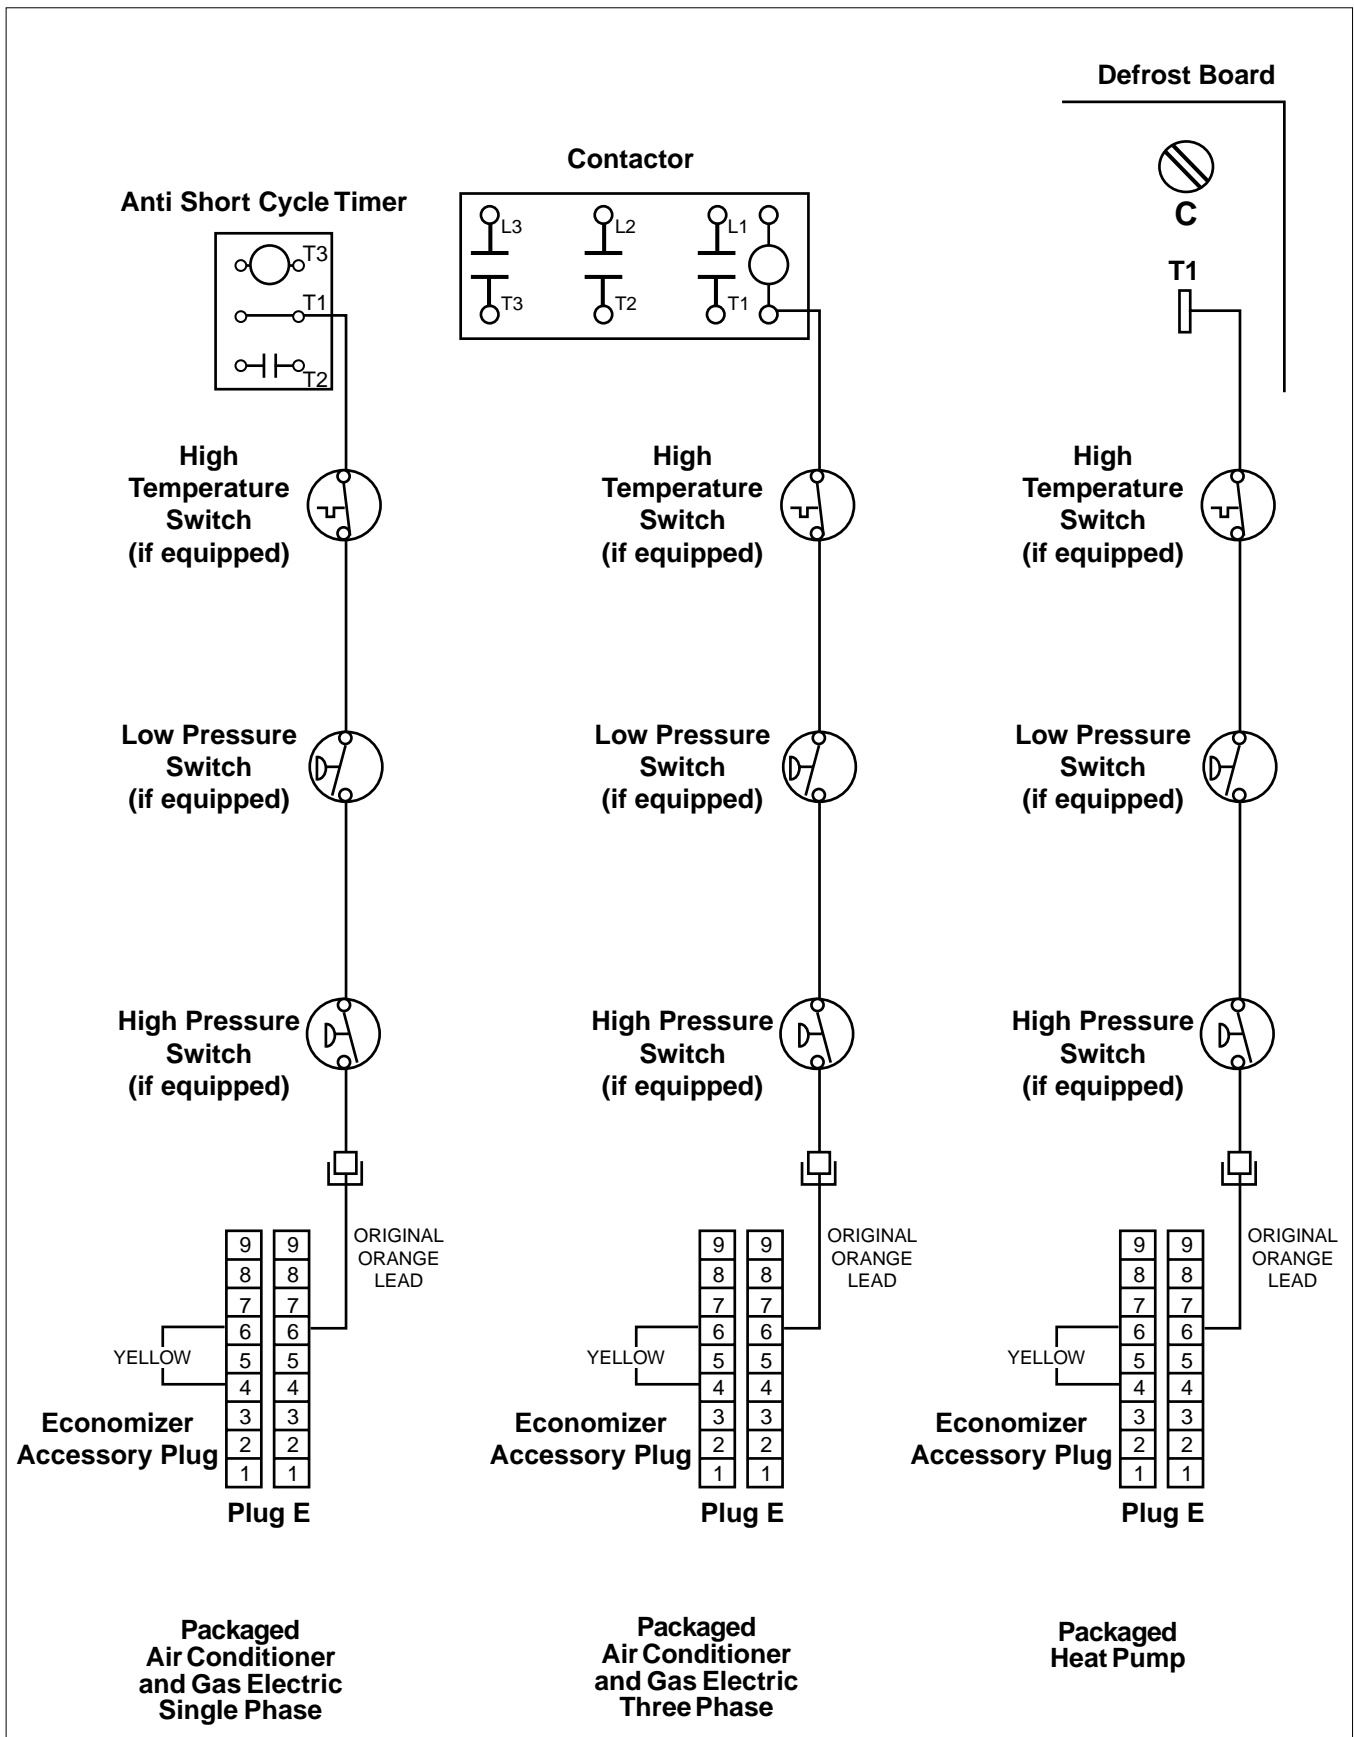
Defrost Board

C

T1

Contactor

L3 L2 L1

T3 T2 T1

Anti Short Cycle Timer

T3

T1

T2

High Temperature Switch (if equipped)

High Temperature Switch (if equipped)

High Temperature Switch (if equipped)

Low Pressure Switch (if equipped)

Low Pressure Switch (if equipped)

Low Pressure Switch (if equipped)

High Pressure Switch (if equipped)

High Pressure Switch (if equipped)

High Pressure Switch (if equipped)

ORIGINAL ORANGE LEAD

| 9 | 9 |
|---|---|
| 8 | 8 |
| 7 | 7 |
| 6 | 6 |
| 5 | 5 |
| 4 | 4 |
| 3 | 3 |
| 2 | 2 |
| 1 | 1 |

YELLOW

Economizer Accessory Plug

Plug E

ORIGINAL ORANGE LEAD

| 9 | 9 |
|---|---|
| 8 | 8 |
| 7 | 7 |
| 6 | 6 |
| 5 | 5 |
| 4 | 4 |
| 3 | 3 |
| 2 | 2 |
| 1 | 1 |

YELLOW

Economizer Accessory Plug

Plug E

ORIGINAL ORANGE LEAD

| 9 | 9 |
|---|---|
| 8 | 8 |
| 7 | 7 |
| 6 | 6 |
| 5 | 5 |
| 4 | 4 |
| 3 | 3 |
| 2 | 2 |
| 1 | 1 |

YELLOW

Economizer Accessory Plug

Plug E

Packaged Air Conditioner and Gas Electric Single Phase

Packaged Air Conditioner and Gas Electric Three Phase

Packaged Heat Pump